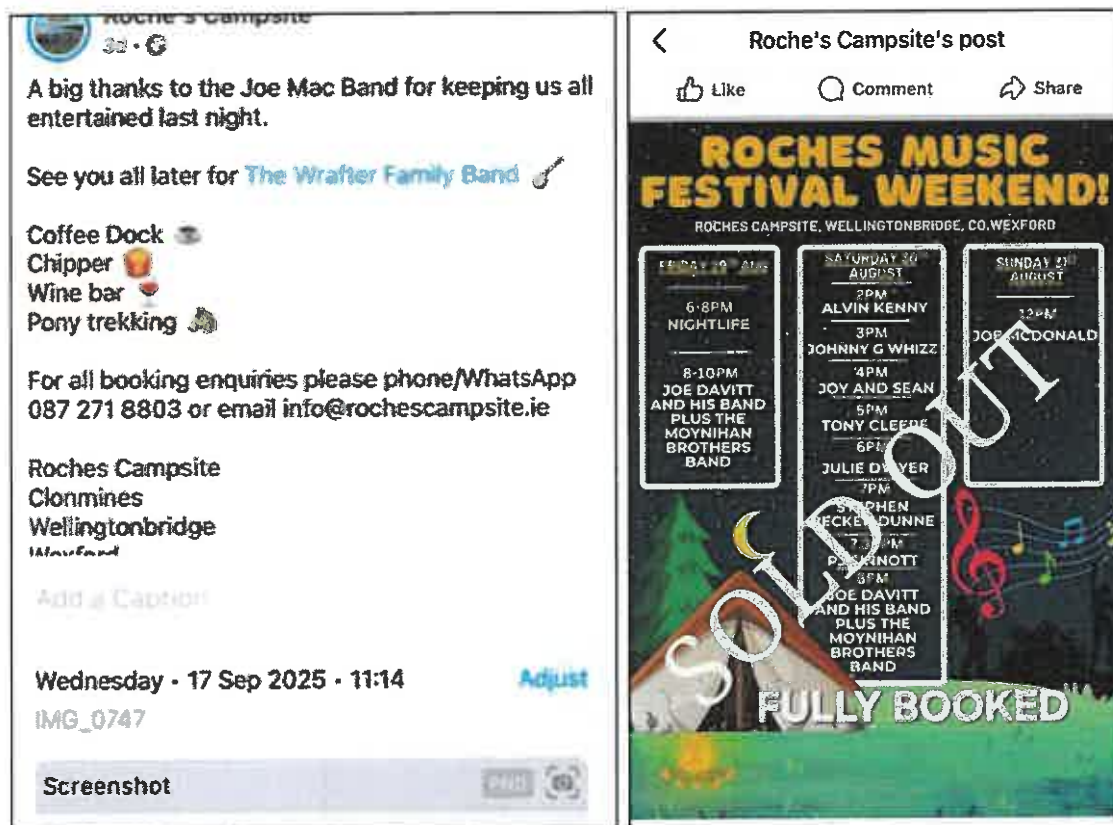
Roche's Campsite
3d · 

A big thanks to the Joe Mac Band for keeping us all entertained last night.

See you all later for The Wrafter Family Band

Coffee Dock
Chipper
Wine bar
Pony trekking

For all booking enquiries please phone/WhatsApp 087 271 8803 or email info@rochescampsite.ie

Roches Campsite
Clonmines
Wellingtonbridge
Wexford

Add a Caption

Wednesday · 17 Sep 2025 · 11:14
Adjust
IMG_0747

Screenshot
PNG

Roche's Campsite's post
Like
Comment
Share

ROCHES MUSIC FESTIVAL WEEKEND!
ROCHES CAMPSITE, WELLINGTONBRIDGE, CO.WEXFORD

FRIDAY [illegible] AUG
6-8PM
NIGHTLIFE
8-10PM
JOE DAVITT AND HIS BAND PLUS THE MOYNIHAN BROTHERS BAND

SATURDAY 30 AUGUST
2PM
ALVIN KENNY
3PM
JOHNNY G WHIZZ
4PM
JOY AND SEAN
5PM
TONY CLEERE
6PM
JULIE DWYER
7PM
STEPHEN BECKER DUNNE
7.30PM
P. SINNOTT
8PM
JOE DAVITT AND HIS BAND PLUS THE MOYNIHAN BROTHERS BAND

SUNDAY 31 AUGUST
12PM
JOE MCDONALD

SOLD OUT
FULLY BOOKED